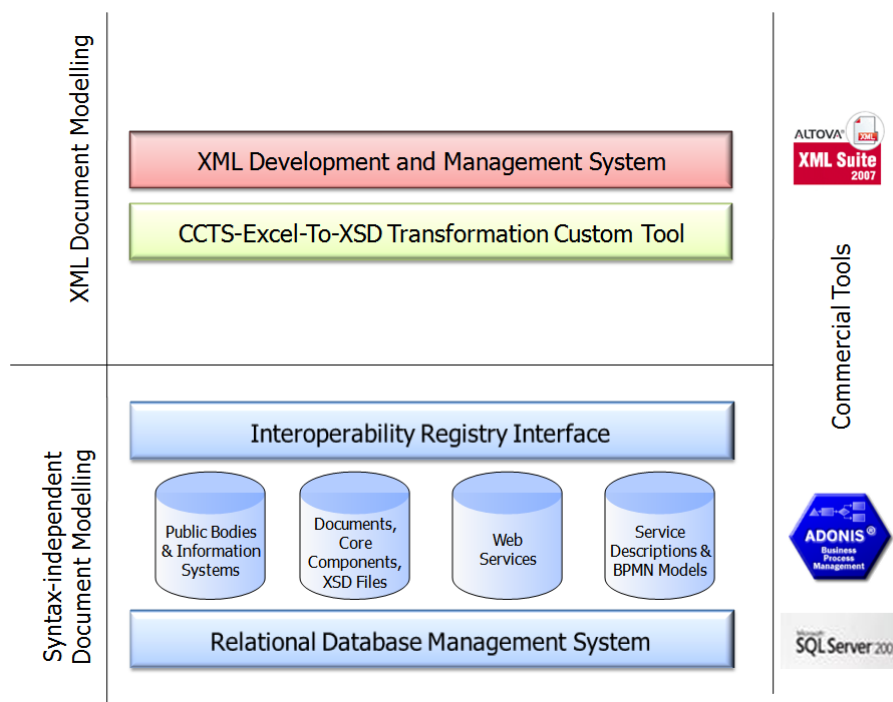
XML Document Modelling

XML Development and Management System

CCTS-Excel-To-XSD Transformation Custom Tool

ALTOVA XML XML Suite 2007

Commercial Tools

Syntax-independent Document Modelling

Interoperability Registry Interface

Public Bodies & Information Systems

Documents, Core Components, XSD Files

Web Services

Service Descriptions & BPMN Models

Relational Database Management System

ADONIS® Business Process Management

Microsoft SQL Server 200